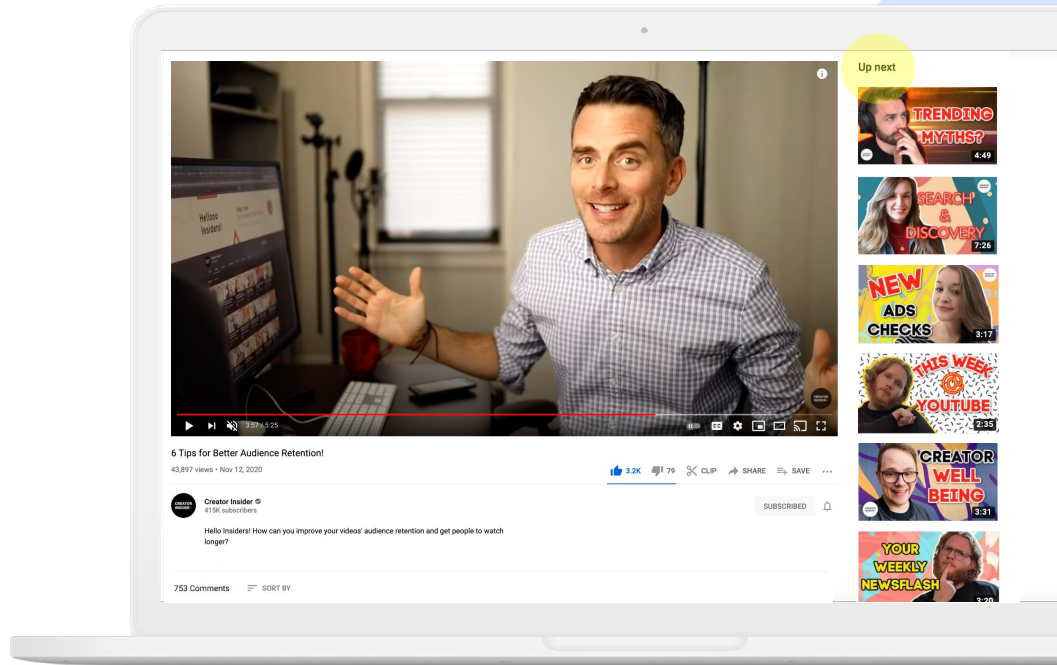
Hellooo Insiders!

3:57 / 5:25

CREATOR INSIDER

6 Tips for Better Audience Retention!

43,897 views • Nov 12, 2020

3.2K 79 CLIP SHARE SAVE

CREATOR INSIDER

Creator Insider
415K subscribers

SUBSCRIBED

Hello Insiders! How can you improve your videos' audience retention and get people to watch longer?

753 Comments SORT BY

Up next

TRENDING MYTHS?
4:49

SEARCH & DISCOVERY
7:26

NEW ADS CHECKS
3:17

THIS WEEK @ YOUTUBE
2:35

CREATOR WELL BEING
3:31

YOUR WEEKLY NEWSFLASH
3:20